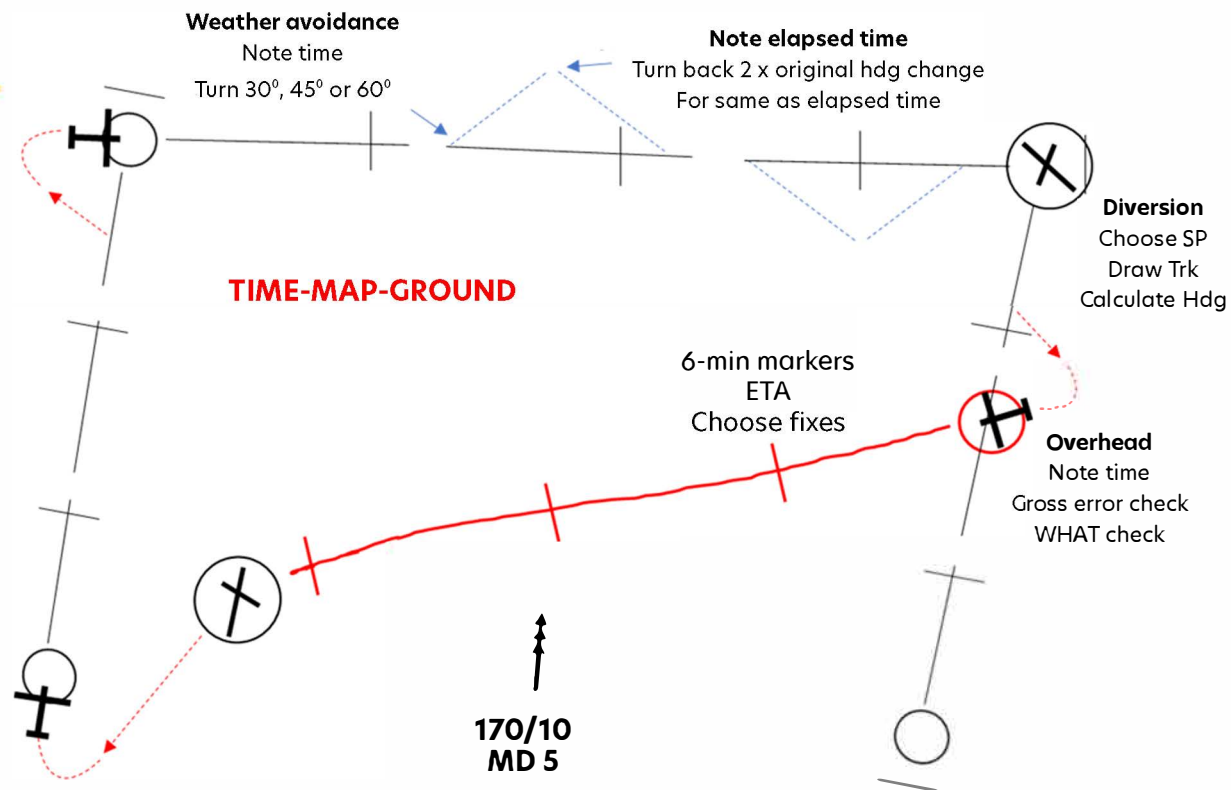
**Weather avoidance**
Note time
Turn $30^0$, $45^0$ or $60^0$

**Note elapsed time**
Turn back 2 x original hdg change
For same as elapsed time

**Diversion**
Choose SP
Draw Trk
Calculate Hdg

TIME-MAP-GROUND

6-min markers
ETA
Choose fixes

**Overhead**
Note time
Gross error check
WHAT check

**170/10**
**MD 5**